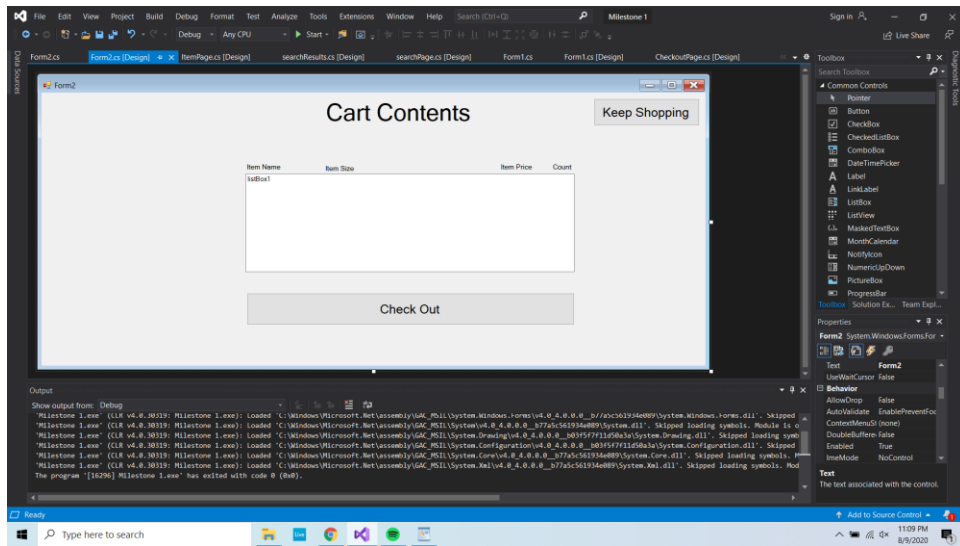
File Edit View Project Build Debug Format Test Analyze Tools Extensions Window Help Search (Ctrl+Q) Milestone 1 Sign in

Debug Any CPU Start Live Share

Form2.cs Form2.cs [Design] ItemPage.cs [Design] searchResults.cs [Design] searchPage.cs [Design] Form1.cs Form1.cs [Design] CheckoutPage.cs [Design]

Data Sources

Form2

Cart Contents

Keep Shopping

Item Name Item Size Item Price Count

listBox1

Check Out

Toolbox
Search Toolbox
Common Controls
Pointer
Button
CheckBox
CheckedListBox
ComboBox
DateTimePicker
Label
LinkLabel
ListBox
ListView
MaskedTextBox
MonthCalendar
NotifyIcon
NumericUpDown
PictureBox
ProgressBar
Toolbox Solution Ex... Team Expl...

Diagnostic Tools

Properties
Form2 System.Windows.Forms.For

| | |
|---|---|
| Text | Form2 |
| UseWaitCursor | False |
| Behavior | |
| AllowDrop | False |
| AutoValidate | EnablePreventFoc |
| ContextMenuSt | (none) |
| DoubleBuffere | False |
| Enabled | True |
| ImeMode | NoControl |

Text
The text associated with the control.

Output
Show output from: Debug
'Milestone 1.exe' (CLR v4.0.30319: Milestone 1.exe): Loaded 'C:\Windows\Microsoft.Net\assembly\GAC_MSIL\System.Windows.Forms\v4.0_4.0.0.0__b77a5c561934e089\System.Windows.Forms.dll'. Skipped
'Milestone 1.exe' (CLR v4.0.30319: Milestone 1.exe): Loaded 'C:\Windows\Microsoft.Net\assembly\GAC_MSIL\System\v4.0_4.0.0.0__b77a5c561934e089\System.dll'. Skipped loading symbols. Module is o
'Milestone 1.exe' (CLR v4.0.30319: Milestone 1.exe): Loaded 'C:\Windows\Microsoft.Net\assembly\GAC_MSIL\System.Drawing\v4.0_4.0.0.0__b03f5f7f11d50a3a\System.Drawing.dll'. Skipped loading symb
'Milestone 1.exe' (CLR v4.0.30319: Milestone 1.exe): Loaded 'C:\Windows\Microsoft.Net\assembly\GAC_MSIL\System.Configuration\v4.0_4.0.0.0__b03f5f7f11d50a3a\System.Configuration.dll'. Skipped
'Milestone 1.exe' (CLR v4.0.30319: Milestone 1.exe): Loaded 'C:\Windows\Microsoft.Net\assembly\GAC_MSIL\System.Core\v4.0_4.0.0.0__b77a5c561934e089\System.Core.dll'. Skipped loading symbols. M
'Milestone 1.exe' (CLR v4.0.30319: Milestone 1.exe): Loaded 'C:\Windows\Microsoft.Net\assembly\GAC_MSIL\System.Xml\v4.0_4.0.0.0__b77a5c561934e089\System.Xml.dll'. Skipped loading symbols. Mod
The program '[16296] Milestone 1.exe' has exited with code 0 (0x0).

Ready Add to Source Control

Type here to search 11:09 PM 8/9/2020